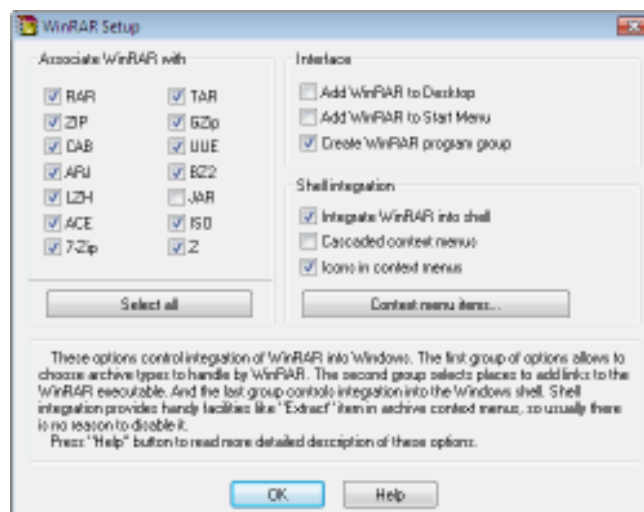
WinRAR Setup

Associate WinRAR with

RAR
ZIP
CAB
ARJ
LZH
ACE
7-Zip

TAR
GZip
UUE
BZ2
JAR
ISO
Z

Select all

Interface

Add WinRAR to Desktop
Add WinRAR to Start Menu
Create WinRAR program group

Shell integration

Integrate WinRAR into shell
Cascaded context menus
Icons in context menus

Context menu items...

These options control integration of WinRAR into Windows. The first group of options allows to choose archive types to handle by WinRAR. The second group selects places to add links to the WinRAR executable. And the last group controls integration into the Windows shell. Shell integration provides handy facilities like "Extract" item in archive context menus, so usually there is no reason to disable it.
Press "Help" button to read more detailed description of these options.

OK
Help